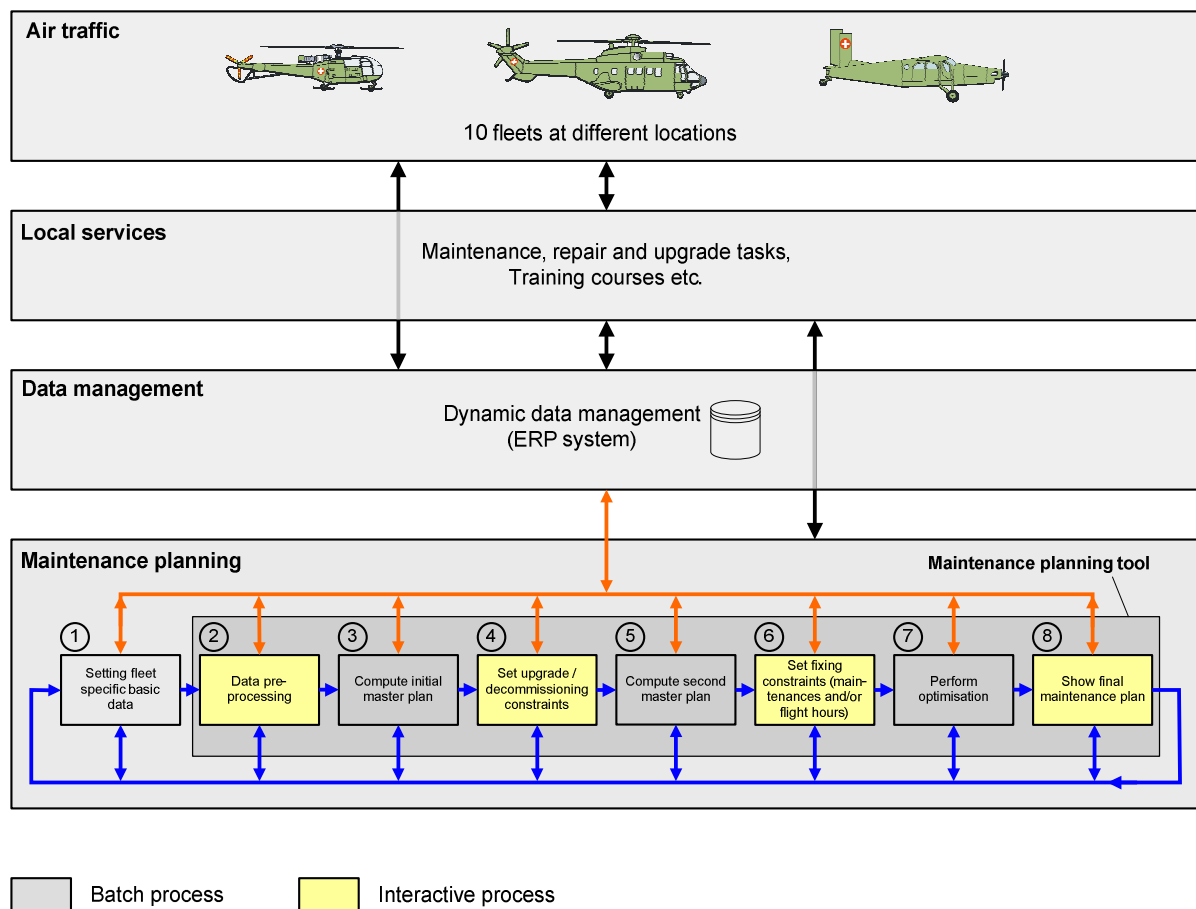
Air traffic

10 fleets at different locations

Local services

Maintenance, repair and upgrade tasks, Training courses etc.

Data management

Dynamic data management (ERP system)

Maintenance planning

Maintenance planning tool

1 Setting fleet specific basic data

2 Data preprocessing

3 Compute initial master plan

4 Set upgrade / decommissioning constraints

5 Compute second master plan

6 Set fixing constraints (maintenances and/or flight hours)

7 Perform optimisation

8 Show final maintenance plan

Batch process

Interactive process